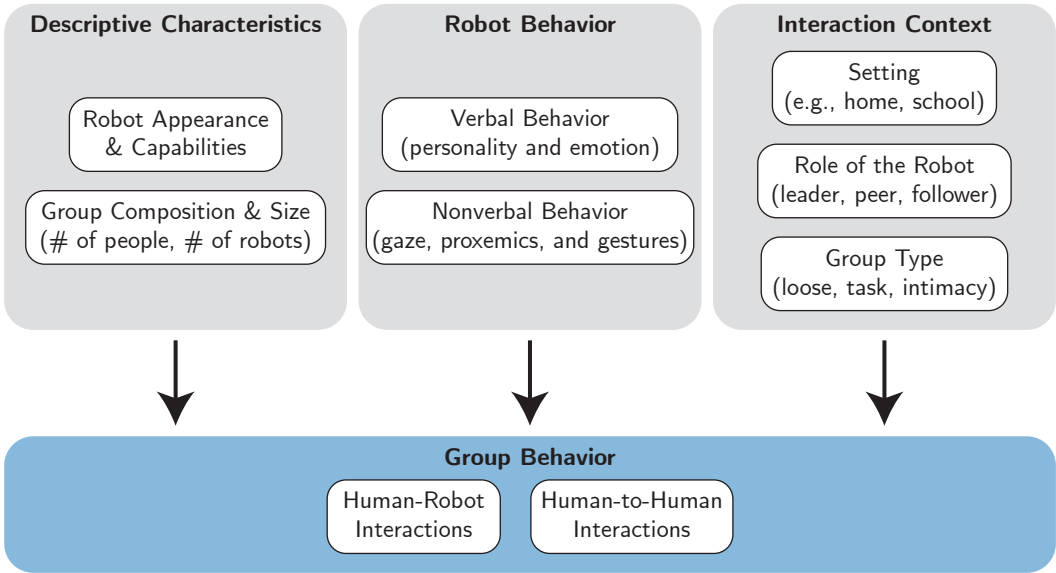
Descriptive Characteristics

Robot Appearance & Capabilities

Group Composition & Size (# of people, # of robots)

Robot Behavior

Verbal Behavior (personality and emotion)

Nonverbal Behavior (gaze, proxemics, and gestures)

Interaction Context

Setting (e.g., home, school)

Role of the Robot (leader, peer, follower)

Group Type (loose, task, intimacy)

Group Behavior

Human-Robot Interactions

Human-to-Human Interactions